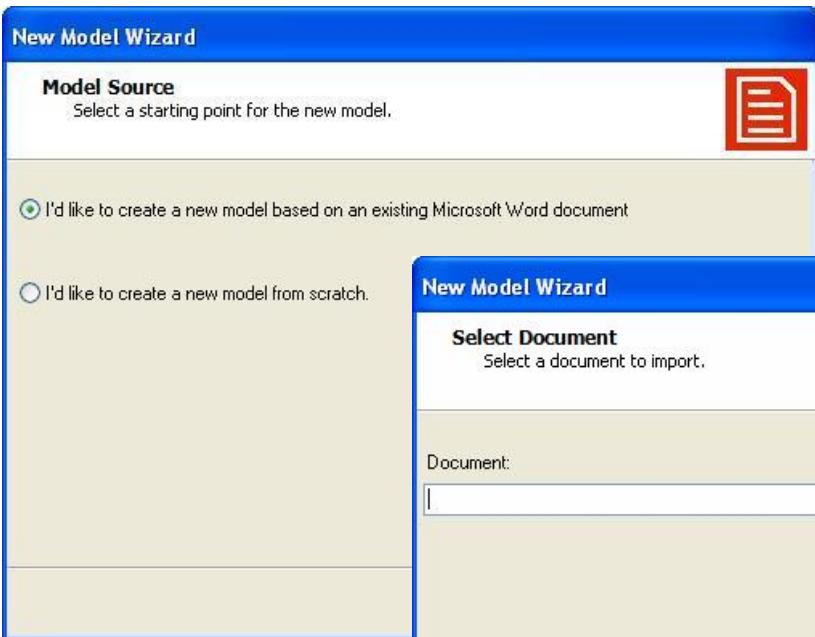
New Model Wizard

Model Source
Select a starting point for the new model.

I'd like to create a new model based on an existing Microsoft Word document

I'd like to create a new model from scratch.

New Model Wizard

Select Document
Select a document to import.

Document: